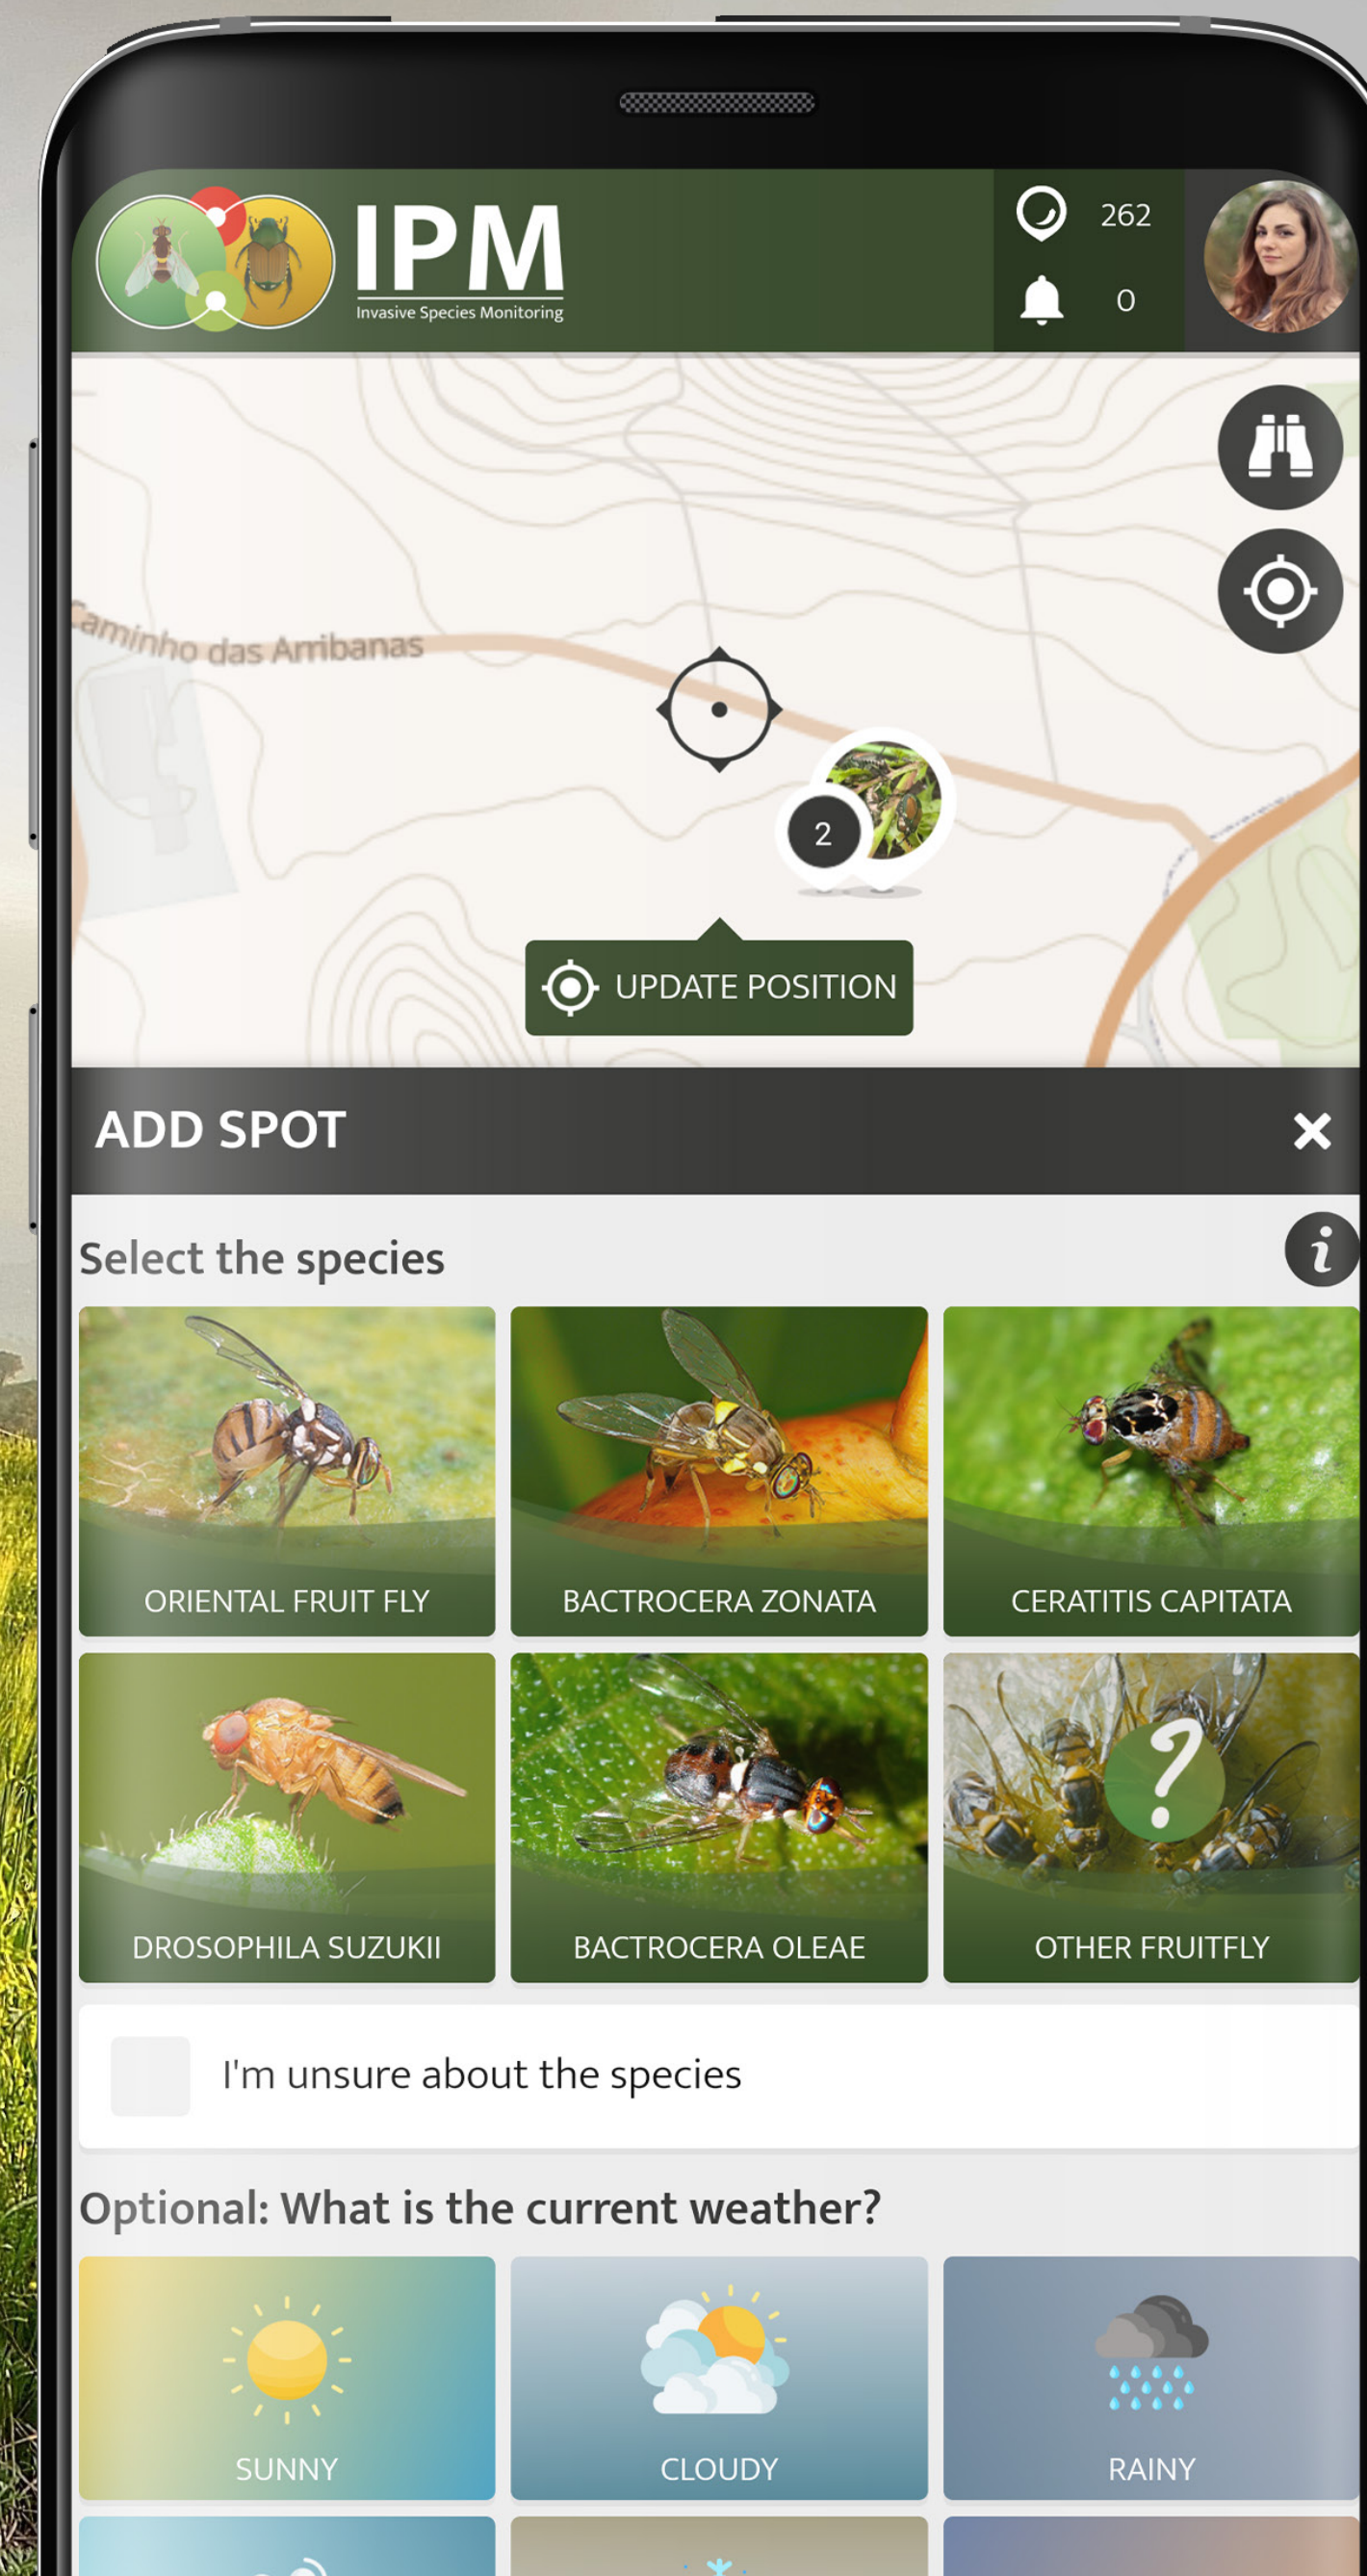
IPM
Invasive Species Monitoring

262
0

Caminho das Arribanas

2

UPDATE POSITION

ADD SPOT
×

Select the species

ORIENTAL FRUIT FLY
BACTROCERA ZONATA
CERATITIS CAPITATA
DROSOPHILA SUZUKII
BACTROCERA OLEAE
OTHER FRUITFLY

I'm unsure about the species

Optional: What is the current weather?

SUNNY
CLOUDY
RAINY